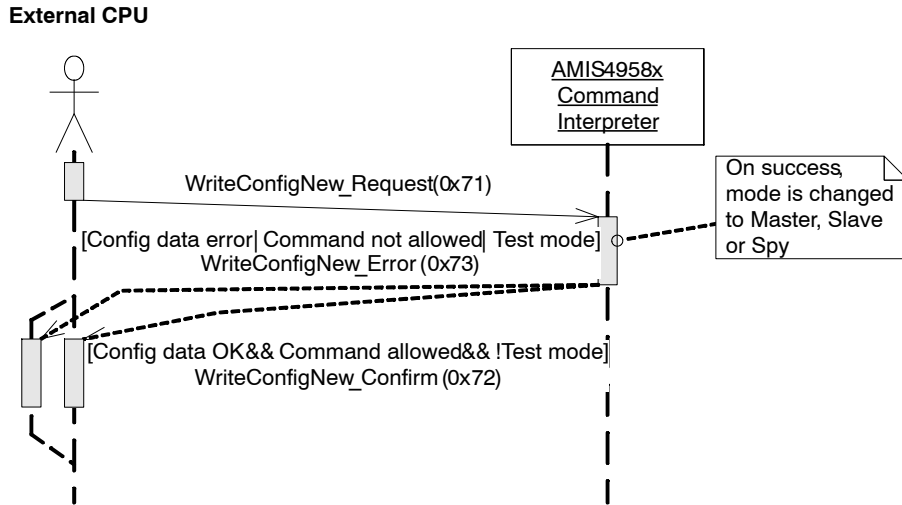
External CPU

AMIS4958x Command Interpreter

WriteConfigNew_Request(0x71)

On success, mode is changed to Master, Slave or Spy

[Config data error| Command not allowed| Test mode]
WriteConfigNew_Error (0x73)

[Config data OK&& Command allowed&& !Test mode]
WriteConfigNew_Confirm (0x72)